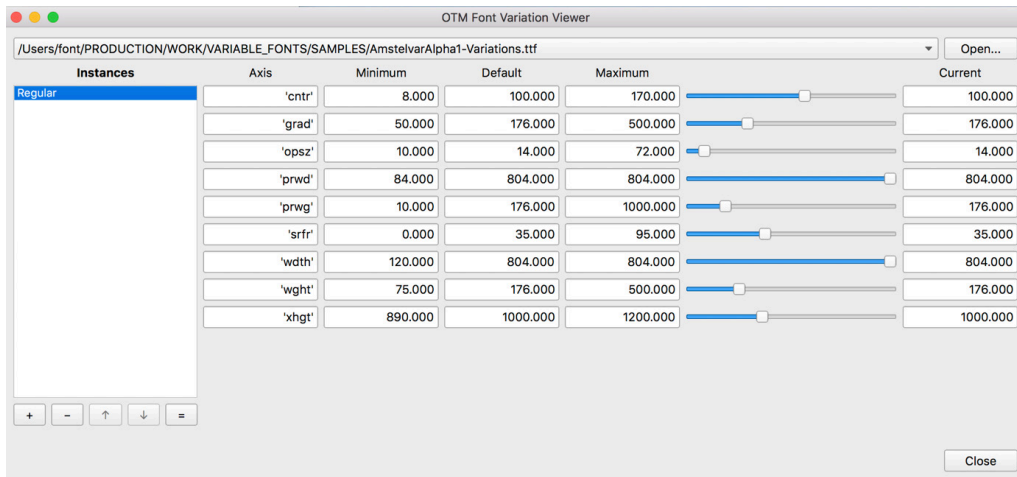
OTM Font Variation Viewer

/Users/font/PRODUCTION/WORK/VARIABLE_FONTS/SAMPLES/AmstelvarAlpha1-Variations.ttf

Open...

Instances

Regular

| Axis | Minimum | Default | Maximum | Current |
|---|---|---|---|---|
| 'cntr' | 8.000 | 100.000 | 170.000 | 100.000 |
| 'grad' | 50.000 | 176.000 | 500.000 | 176.000 |
| 'opsz' | 10.000 | 14.000 | 72.000 | 14.000 |
| 'prwd' | 84.000 | 804.000 | 804.000 | 804.000 |
| 'prwg' | 10.000 | 176.000 | 1000.000 | 176.000 |
| 'srfr' | 0.000 | 35.000 | 95.000 | 35.000 |
| 'wdth' | 120.000 | 804.000 | 804.000 | 804.000 |
| 'wght' | 75.000 | 176.000 | 500.000 | 176.000 |
| 'xhgt' | 890.000 | 1000.000 | 1200.000 | 1000.000 |

+ - ↑ ↓ =

Close